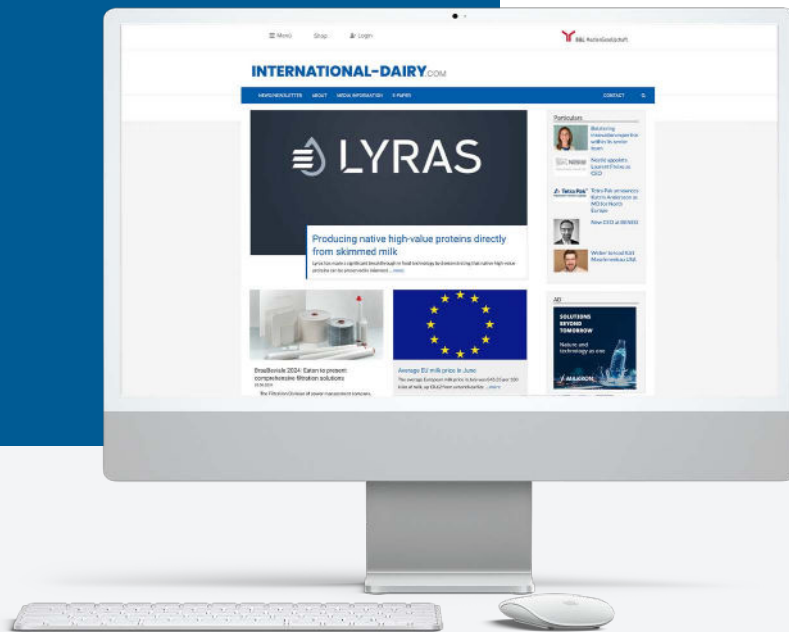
☰ Menü Shop Login

B&L MedienGesellschaft

INTERNATIONAL-DAIRY.COM

NEWS/NEWSLETTER ABOUT MEDIA INFORMATION E-PAPERS CONTACT

LYRAS

Producing native high-value proteins directly from skimmed milk

Lyras has made a significant breakthrough in food technology by demonstrating that native high-value proteins can be preserved in skimmed ... more

Particulars

Bolstering innovation expertise within its senior team

Nestlé appoints Laurent Freixe as CEO

Tetra Pak announces Katrin Andersson as MD for North Europe

New CEO at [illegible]

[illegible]

DrasBorsis 2024: Eaton to present comprehensive filtration solutions

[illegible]

Average EU milk price in June

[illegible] ... more

AD

SOLUTIONS BEYOND TOMORROW

Nature and technology as one

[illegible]